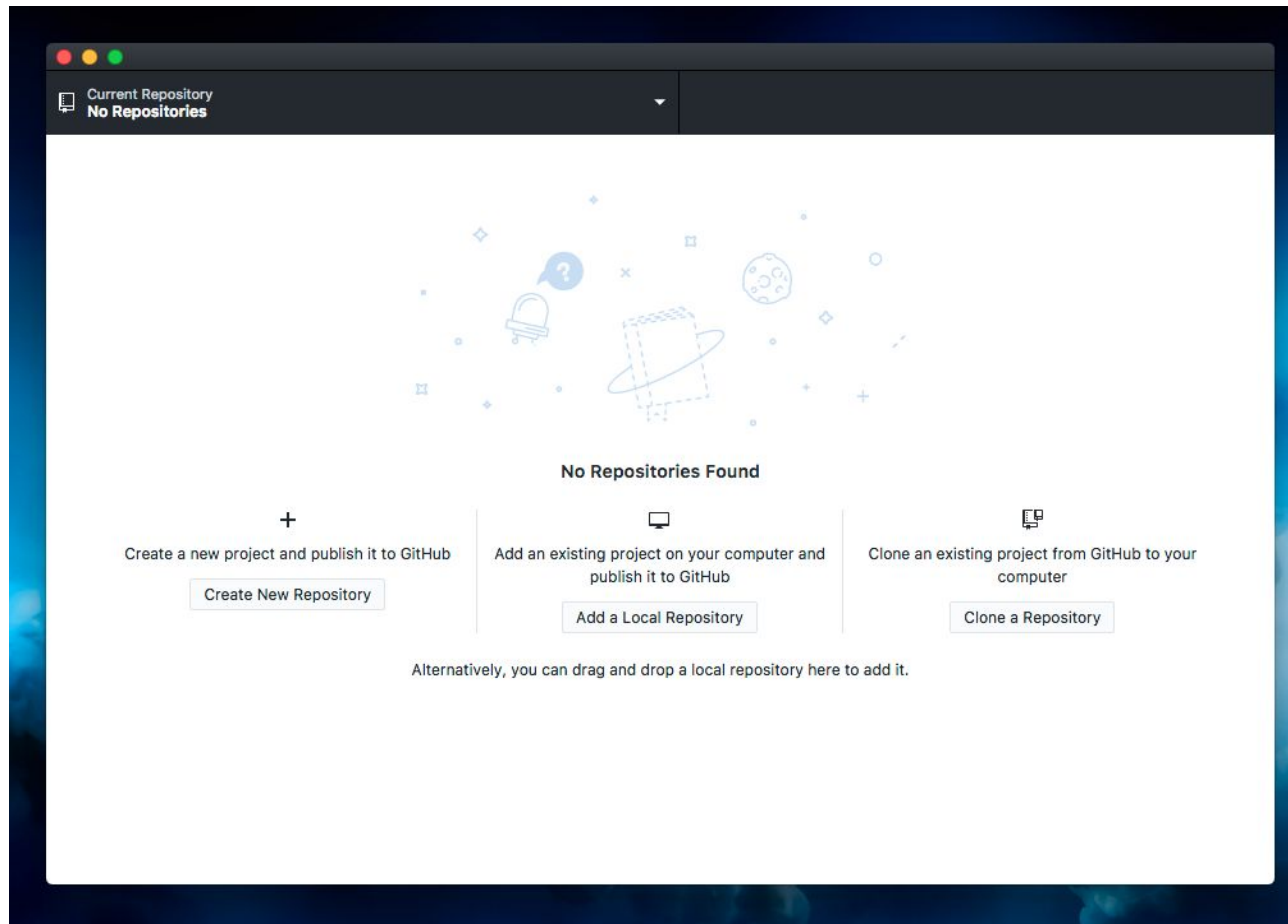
Current Repository
No Repositories

No Repositories Found

+
Create a new project and publish it to GitHub
Create New Repository

Add an existing project on your computer and publish it to GitHub
Add a Local Repository

Clone an existing project from GitHub to your computer
Clone a Repository

Alternatively, you can drag and drop a local repository here to add it.